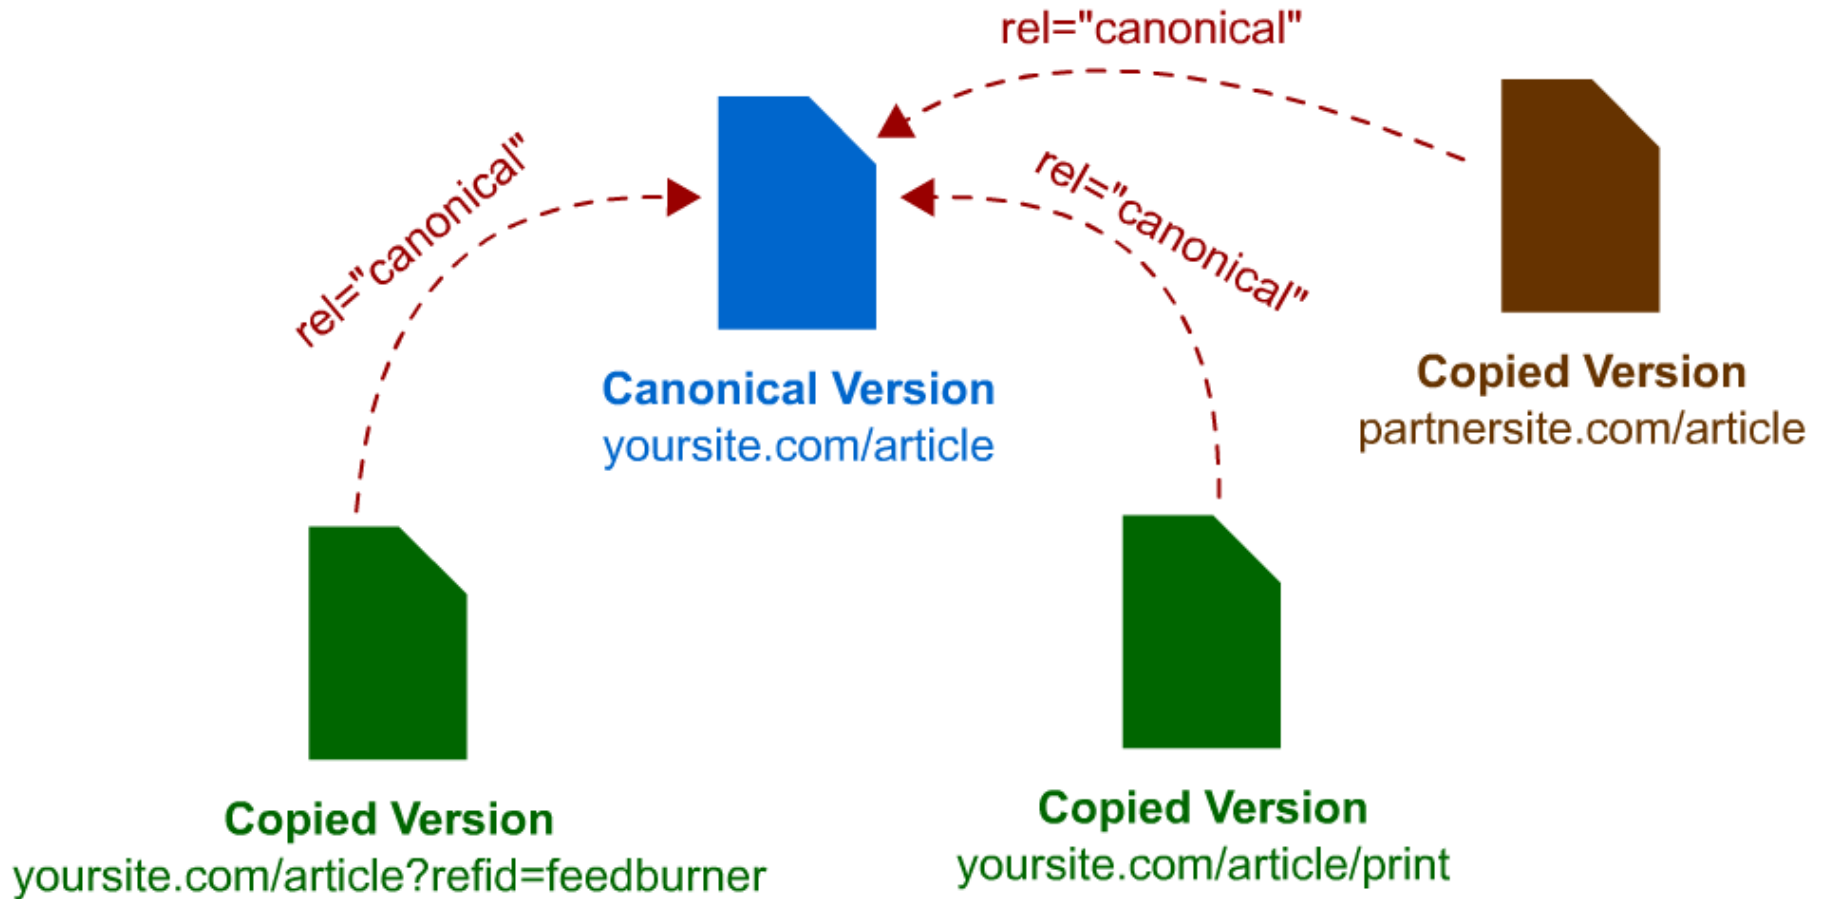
rel="canonical"

rel="canonical"

rel="canonical"

Canonical Version
yoursite.com/article

Copied Version
partnersite.com/article

Copied Version
yoursite.com/article?refid=feedburner

Copied Version
yoursite.com/article/print